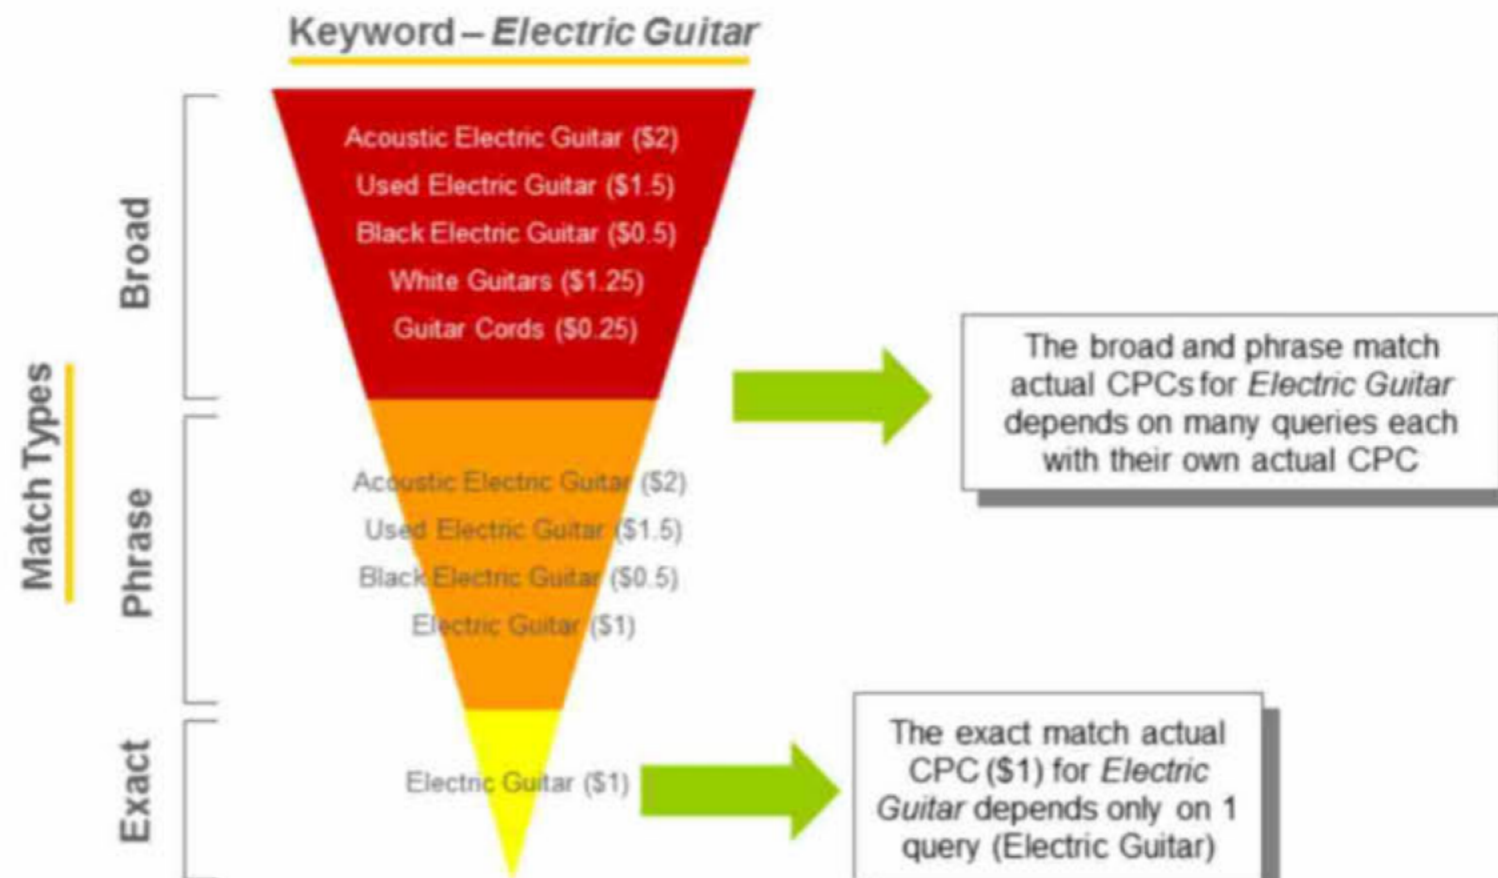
Keyword – *Electric Guitar*

Match Types

Broad

Acoustic Electric Guitar ($2)
Used Electric Guitar ($1.5)
Black Electric Guitar ($0.5)
White Guitars ($1.25)
Guitar Cords ($0.25)

Phrase

Acoustic Electric Guitar ($2)
Used Electric Guitar ($1.5)
Black Electric Guitar ($0.5)
Electric Guitar ($1)

Exact

Electric Guitar ($1)

The broad and phrase match actual CPCs for *Electric Guitar* depends on many queries each with their own actual CPC

The exact match actual CPC ($1) for *Electric Guitar* depends only on 1 query (Electric Guitar)